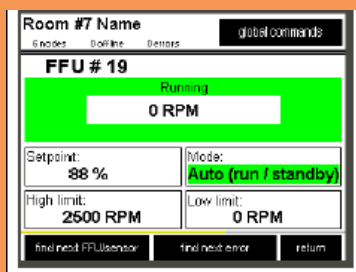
Room #7 Name

6 nodes 0offline 0errors

global commands

FFU # 19

Running

0 RPM

Setpoint:
88 %

Mode:
Auto (run / standby)

High limit:
2500 RPM

Low limit:
0 RPM

find next FFU/sensor

find next error

return